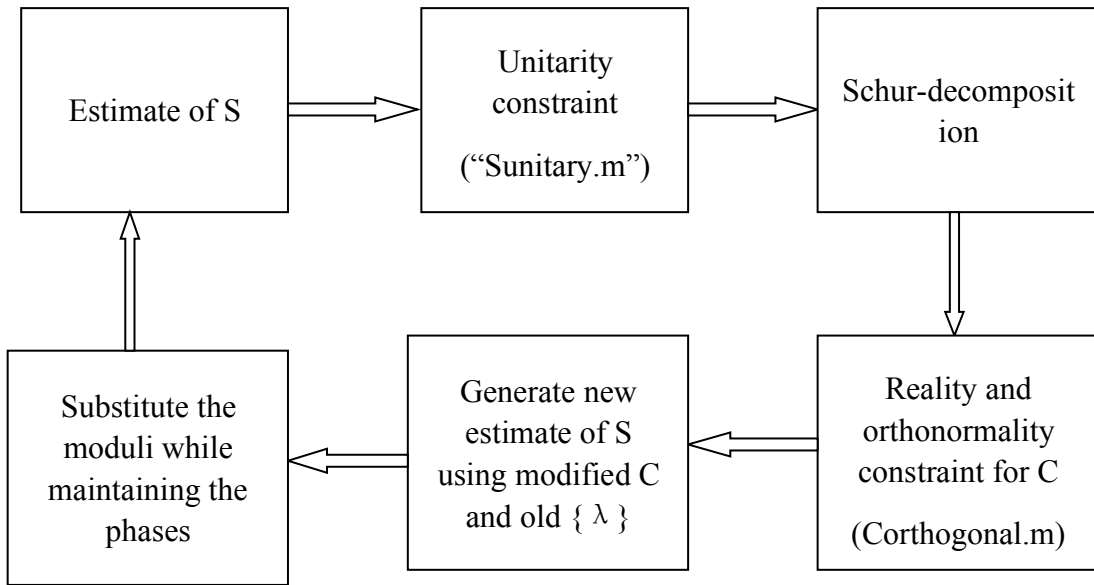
Estimate of S

Unitarity constraint

("Sunitary.m")

Schur-decomposit ion

Reality and orthonormality constraint for C

(Corthogonal.m)

Generate new estimate of S using modified C and old { $\lambda$ }

Substitute the moduli while maintaining the phases